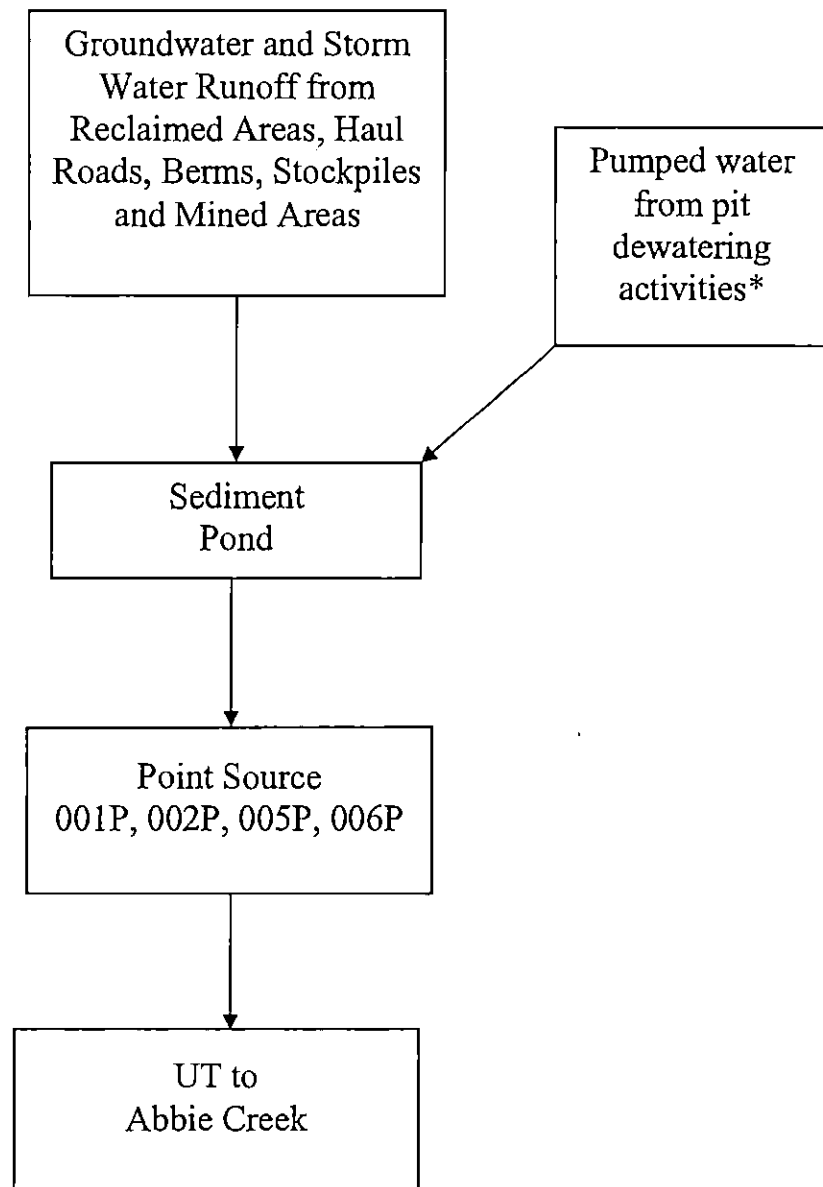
Groundwater and Storm Water Runoff from Reclaimed Areas, Haul Roads, Berms, Stockpiles and Mined Areas

Pumped water from pit dewatering activities*

Sediment Pond

Point Source 001P, 002P, 005P, 006P

UT to Abbie Creek